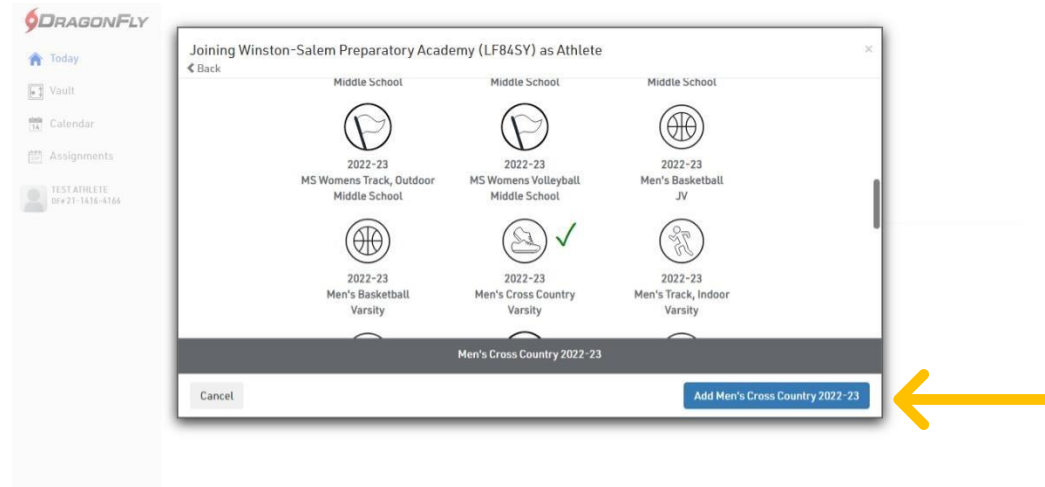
DRAGONFLY

Today
Vault
Calendar
Assignments
TEST ATHLETE
DF# 21-1416-4164

Joining Winston-Salem Preparatory Academy (LF84SY) as Athlete
×
Back

Middle School
Middle School
Middle School

2022-23
MS Womens Track, Outdoor
Middle School

2022-23
MS Womens Volleyball
Middle School

2022-23
Men's Basketball
JV

2022-23
Men's Basketball
Varsity

2022-23
Men's Cross Country
Varsity

2022-23
Men's Track, Indoor
Varsity

Men's Cross Country 2022-23

Cancel
Add Men's Cross Country 2022-23